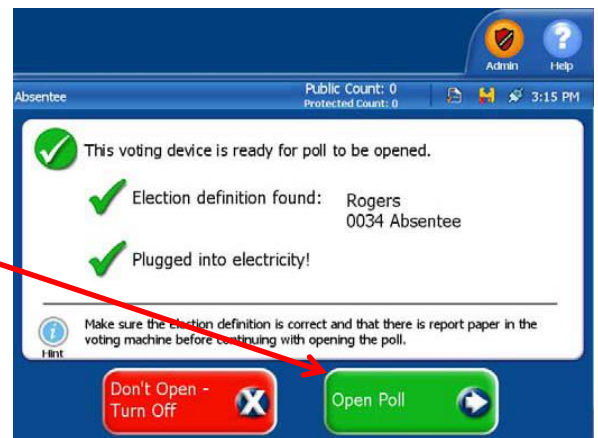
Admin

Help

Absentee

Public Count: 0
Protected Count: 0

3:15 PM

This voting device is ready for poll to be opened.

Election definition found: Rogers
0034 Absentee

Plugged into electricity!

Hint

Make sure the election definition is correct and that there is report paper in the voting machine before continuing with opening the poll.

Don't Open - Turn Off

Open Poll